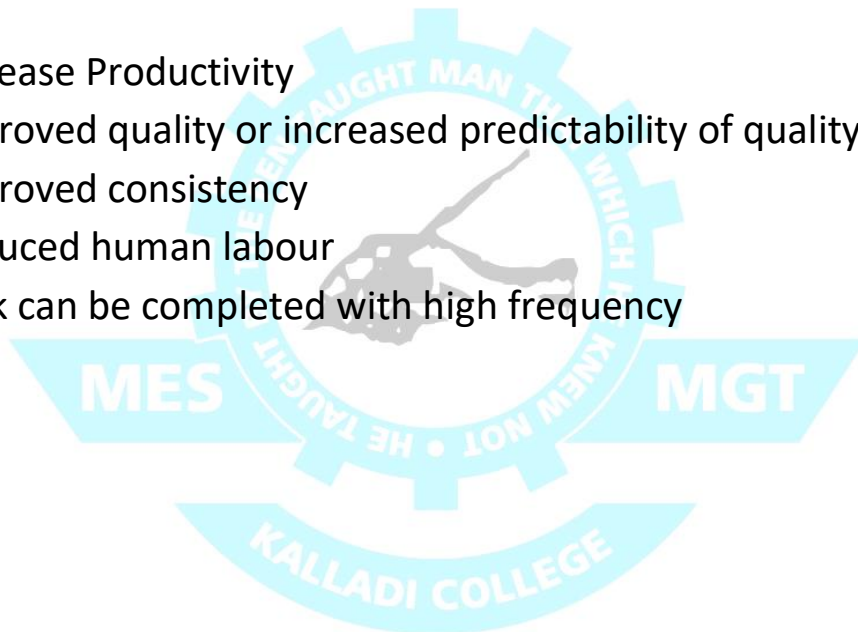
ease Productivity
roved quality or increased predictability of quality
roved consistency
uced human labour
k can be completed with high frequency

HE TAUGHT MAN THAT WHICH HE KNEW NOT

MES MGT

KALLADI COLLEGE